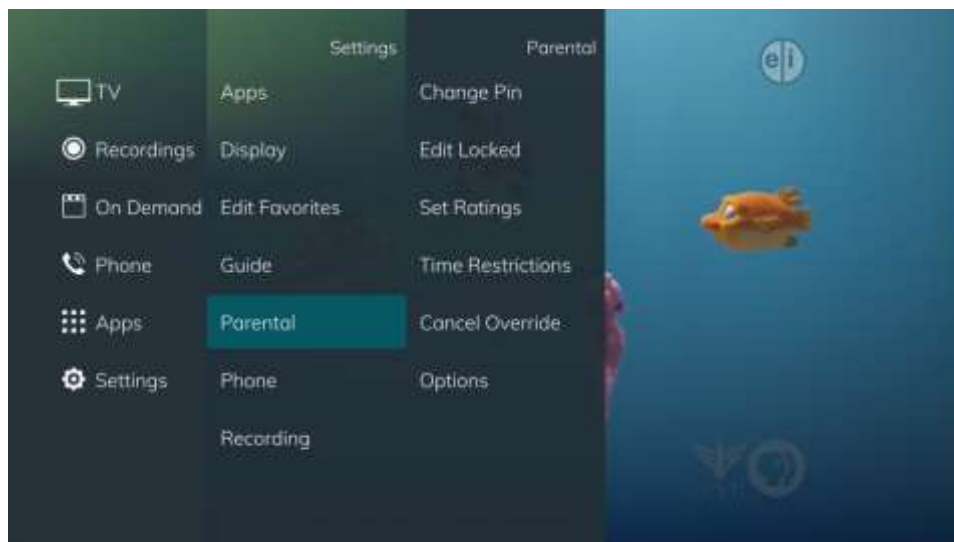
TV
Recordings
On Demand
Phone
Apps
Settings

Settings
Apps
Display
Edit Favorites
Guide
Parental
Phone
Recording

Parental
Change Pin
Edit Locked
Set Ratings
Time Restrictions
Cancel Override
Options

eli